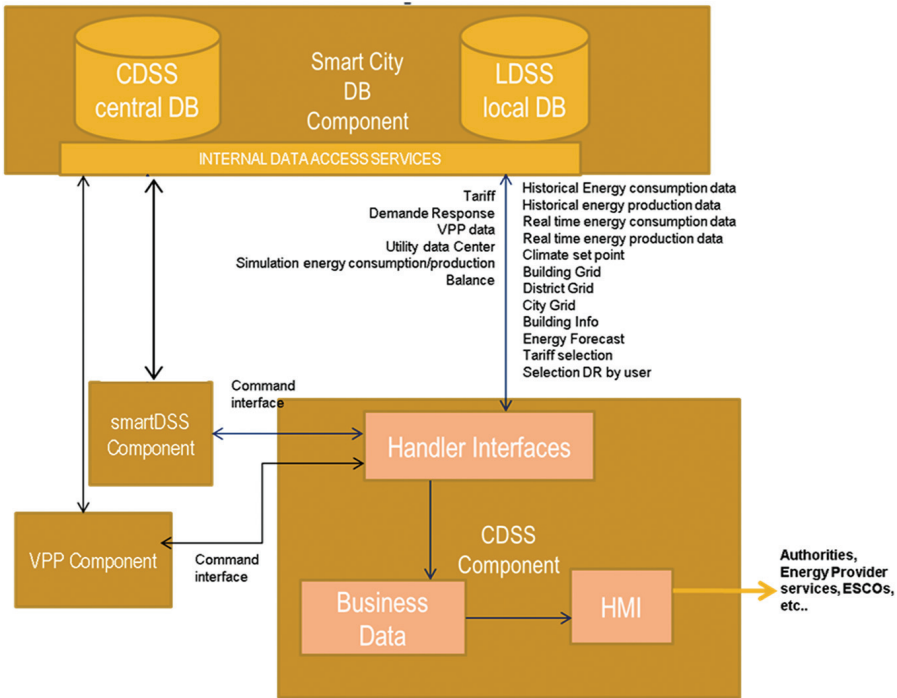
CDSS central DB

Smart City DB Component

LDSS local DB

INTERNAL DATA ACCESS SERVICES

Tariff
Demande Response
VPP data
Utility data Center
Simulation energy consumption/production
Balance

Historical Energy consumption data
Historical energy production data
Real time energy consumption data
Real time energy production data
Climate set point
Building Grid
District Grid
City Grid
Building Info
Energy Forecast
Tariff selection
Selection DR by user

Command interface

smartDSS Component

Handler Interfaces

VPP Component

Command interface

CDSS Component

Business Data

HMI

Authorities, Energy Provider services, ESCOs, etc..